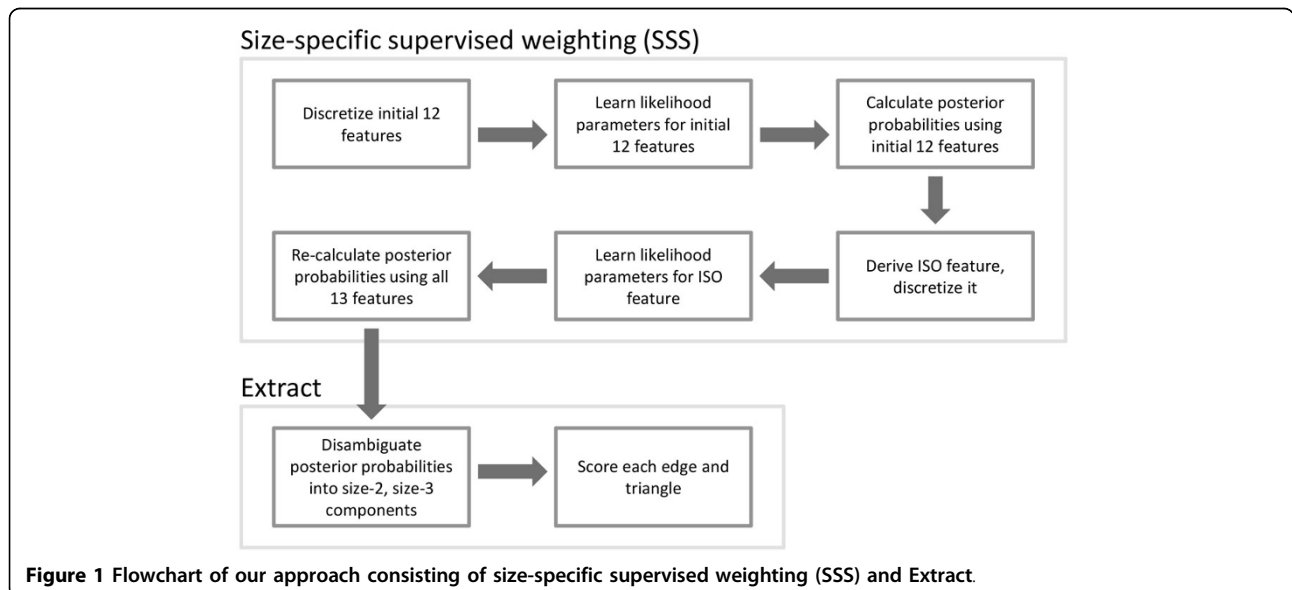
Size-specific supervised weighting (SSS)

Discretize initial 12 features

Learn likelihood parameters for initial 12 features

Calculate posterior probabilities using initial 12 features

Derive ISO feature, discretize it

Learn likelihood parameters for ISO feature

Re-calculate posterior probabilities using all 13 features

Extract

Disambiguate posterior probabilities into size-2, size-3 components

Score each edge and triangle

**Figure 1** Flowchart of our approach consisting of size-specific supervised weighting (SSS) and Extract.